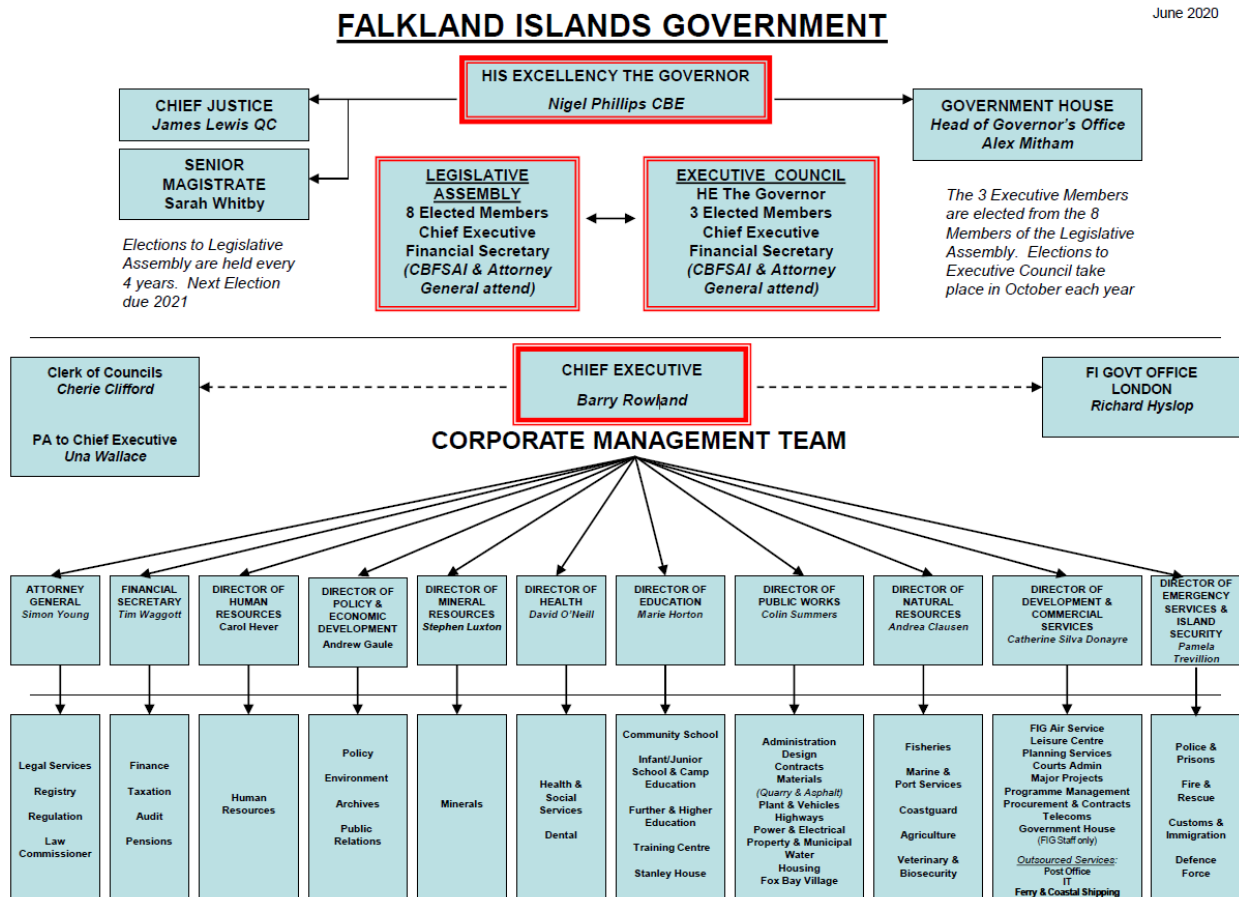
June 2020

FALKLAND ISLANDS GOVERNMENT

HIS EXCELLENCY THE GOVERNOR
Nigel Phillips CBE

CHIEF JUSTICE
James Lewis QC

SENIOR MAGISTRATE
Sarah Whitby

GOVERNMENT HOUSE
Head of Governor's Office
Alex Mitham

LEGISLATIVE ASSEMBLY
8 Elected Members
Chief Executive
Financial Secretary
(CBFSAI & Attorney General attend)

EXECUTIVE COUNCIL
HE The Governor
3 Elected Members
Chief Executive
Financial Secretary
(CBFSAI & Attorney General attend)

Elections to Legislative Assembly are held every 4 years. Next Election due 2021

The 3 Executive Members are elected from the 8 Members of the Legislative Assembly. Elections to Executive Council take place in October each year

Clerk of Councils
Cherie Clifford

PA to Chief Executive
Una Wallace

CHIEF EXECUTIVE
Barry Rowland

FI GOVT OFFICE LONDON
Richard Hyslop

CORPORATE MANAGEMENT TEAM

ATTORNEY GENERAL
Simon Young

FINANCIAL SECRETARY
Tim Waggott

DIRECTOR OF HUMAN RESOURCES
Carol Hever

DIRECTOR OF POLICY & ECONOMIC DEVELOPMENT
Andrew Gaule

DIRECTOR OF MINERAL RESOURCES
Stephen Luxton

DIRECTOR OF HEALTH
David O'Neill

DIRECTOR OF EDUCATION
Marie Horton

DIRECTOR OF PUBLIC WORKS
Colin Summers

DIRECTOR OF NATURAL RESOURCES
Andrea Clausen

DIRECTOR OF DEVELOPMENT & COMMERCIAL SERVICES
Catherine Silva Donayre

DIRECTOR OF EMERGENCY SERVICES & ISLAND SECURITY
Pamela Trevillion

Legal Services
Registry
Regulation
Law Commissioner

Finance
Taxation
Audit
Pensions

Human Resources

Policy
Environment
Archives
Public Relations

Minerals

Health & Social Services
Dental

Community School
Infant/Junior School & Camp Education
Further & Higher Education
Training Centre
Stanley House

Administration
Design
Contracts
Materials
(Quarry & Asphalt)
Plant & Vehicles
Highways
Power & Electrical
Property & Municipal
Water
Housing
Fox Bay Village

Fisheries
Marine & Port Services
Coastguard
Agriculture
Veterinary & Biosecurity

FIG Air Service
Leisure Centre
Planning Services
Courts Admin
Major Projects
Programme Management
Procurement & Contracts
Telecoms
Government House
(FIG Staff only)
Outsourced Services:
Post Office
IT
Ferry & Coastal Shipping

Police & Prisons
Fire & Rescue
Customs & Immigration
Defence Force